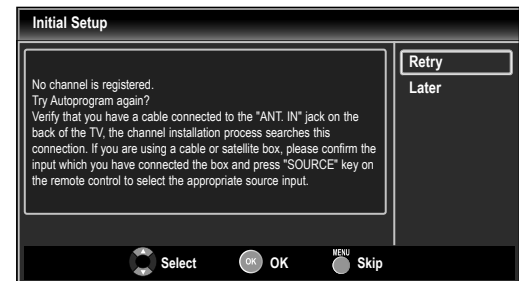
Initial Setup

No channel is registered.
Try Autoprogram again?
Verify that you have a cable connected to the "ANT. IN" jack on the back of the TV, the channel installation process searches this connection. If you are using a cable or satellite box, please confirm the input which you have connected the box and press "SOURCE" key on the remote control to select the appropriate source input.

Retry
Later

Select OK OK MENU Skip